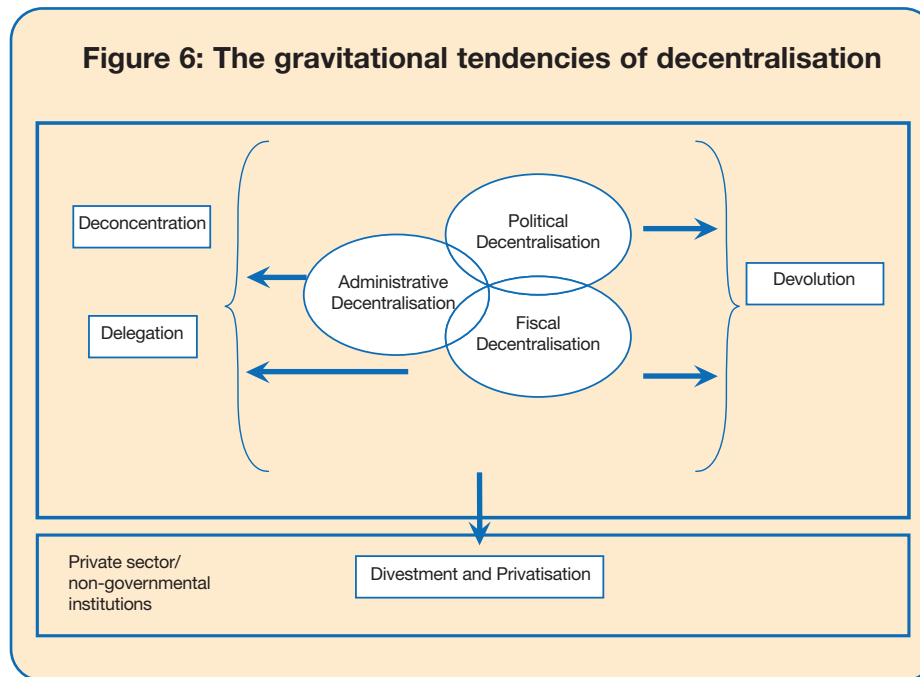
Figure 6: The gravitational tendencies of decentralisation

Deconcentration

Delegation

Political Decentralisation

Administrative Decentralisation

Fiscal Decentralisation

Devolution

Private sector/ non-governmental institutions

Divestment and Privatisation